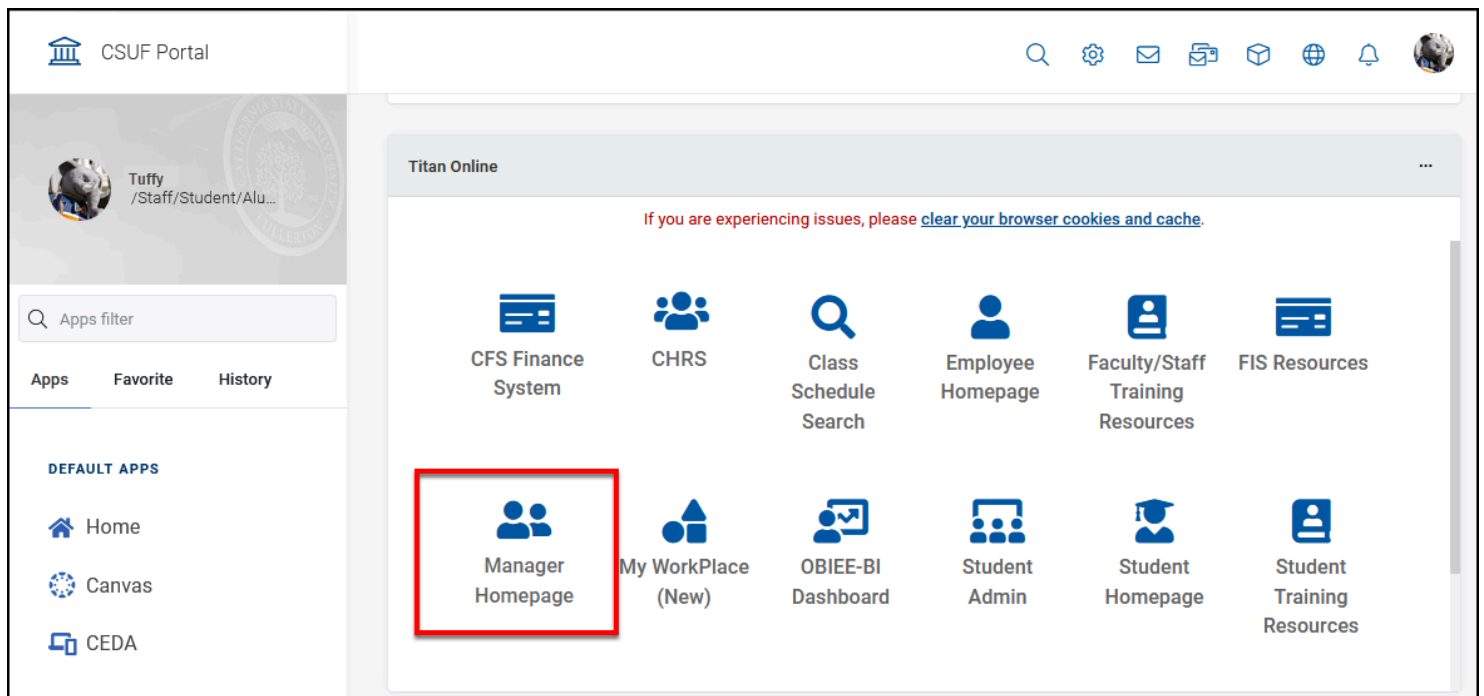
CSUF Portal

Tuffy
/Staff/Student/Alu...

Apps filter

Apps Favorite History

DEFAULT APPS

Home

Canvas

CEDA

Titan Online

...

If you are experiencing issues, please clear your browser cookies and cache.

CFS Finance System

CHRS

Class Schedule Search

Employee Homepage

Faculty/Staff Training Resources

FIS Resources

Manager Homepage

My WorkPlace (New)

OBIEE-BI Dashboard

Student Admin

Student Homepage

Student Training Resources